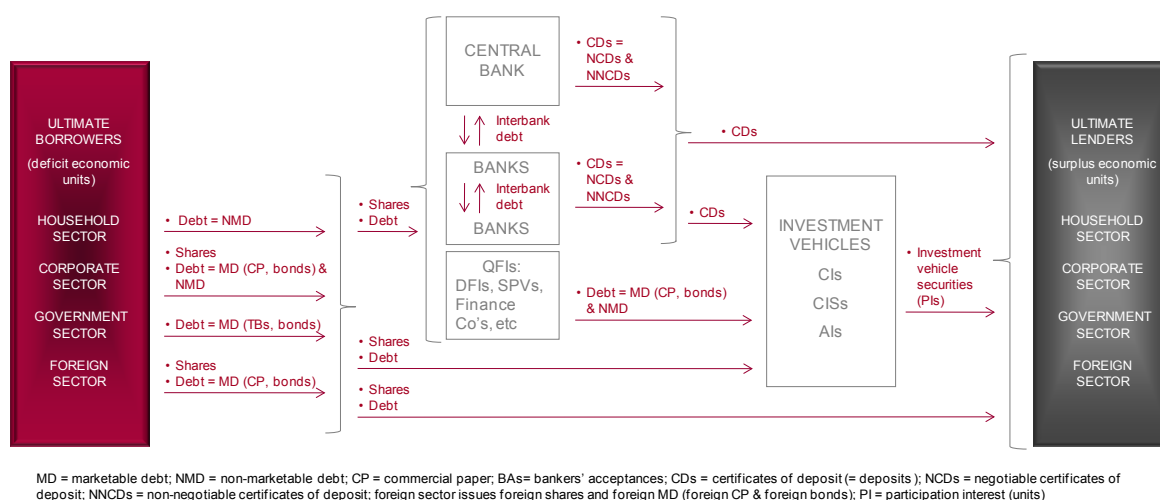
ULTIMATE BORROWERS
(deficit economic units)

HOUSEHOLD SECTOR

CORPORATE SECTOR

GOVERNMENT SECTOR

FOREIGN SECTOR

• Debt = NMD

• Shares
• Debt = MD (CP, bonds) & NMD

• Debt = MD (TBs, bonds)

• Shares
• Debt = MD (CP, bonds)

• Shares
• Debt

CENTRAL BANK

Interbank debt

BANKS

Interbank debt

BANKS

QFIs: DFIs, SPVs, Finance Co's, etc

• CDs = NCDs & NNCDs

• CDs = NCDs & NNCDs

• CDs

• CDs

• Debt = MD (CP, bonds) & NMD

• Shares
• Debt

• Shares
• Debt

INVESTMENT VEHICLES

CIs

CISs

AIs

• Investment vehicle securities (PIs)

ULTIMATE LENDERS
(surplus economic units)

HOUSEHOLD SECTOR

CORPORATE SECTOR

GOVERNMENT SECTOR

FOREIGN SECTOR

MD = marketable debt; NMD = non-marketable debt; CP = commercial paper; BAs= bankers' acceptances; CDs = certificates of deposit (= deposits ); NCDs = negotiable certificates of deposit; NNCDs = non-negotiable certificates of deposit; foreign sector issues foreign shares and foreign MD (foreign CP & foreign bonds); PI = participation interest (units)